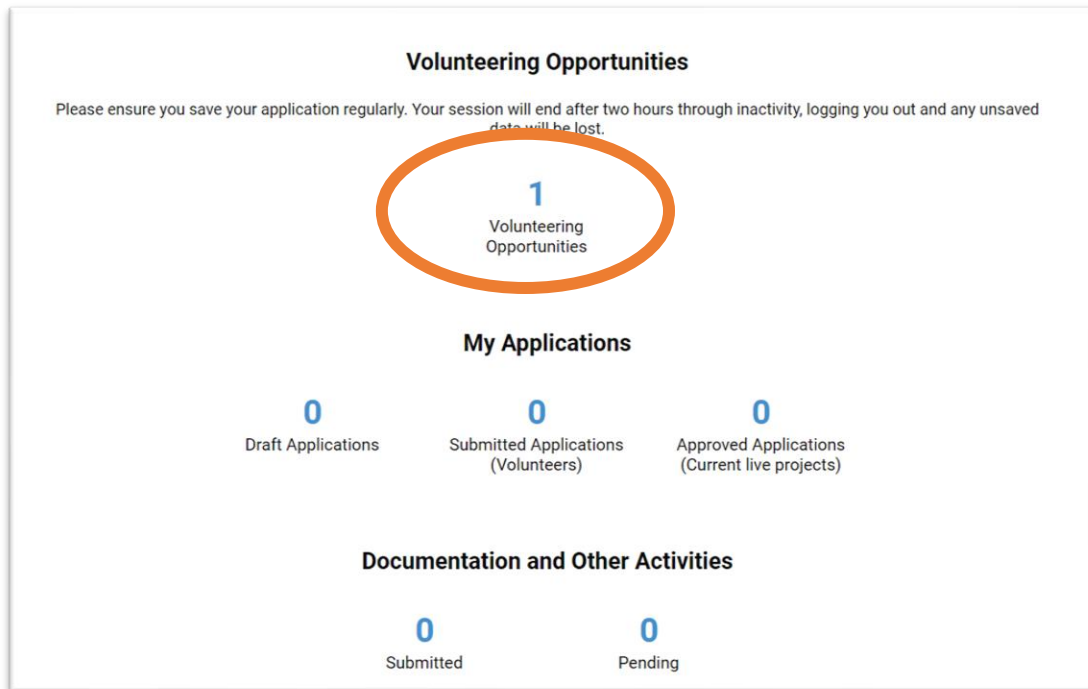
Volunteering Opportunities

Please ensure you save your application regularly. Your session will end after two hours through inactivity, logging you out and any unsaved data will be lost.

1
Volunteering Opportunities

My Applications

0
Draft Applications

0
Submitted Applications (Volunteers)

0
Approved Applications (Current live projects)

Documentation and Other Activities

0
Submitted

0
Pending